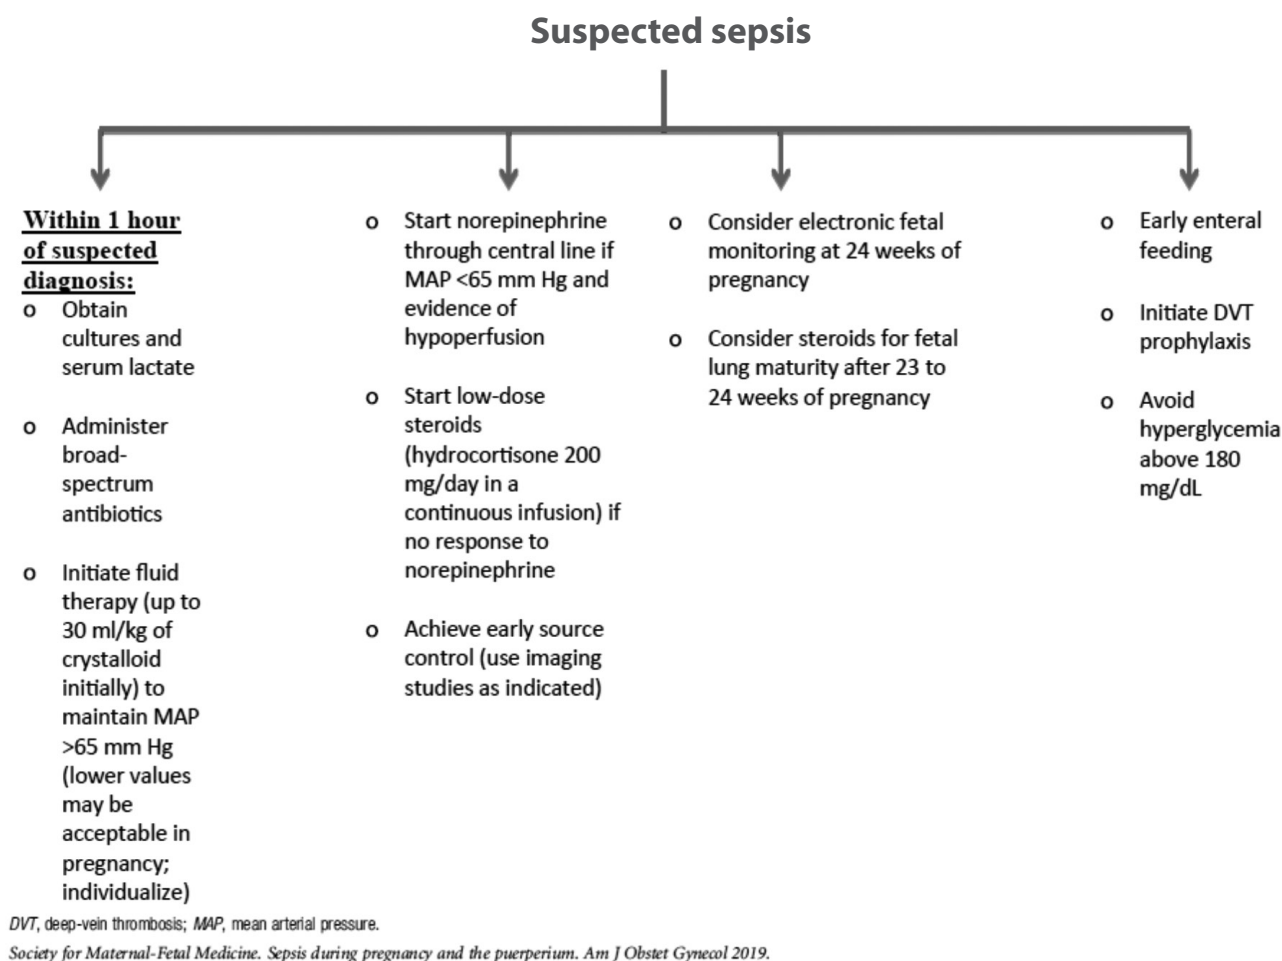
Suspected sepsis

Within 1 hour of suspected diagnosis:

o Obtain cultures and serum lactate

o Administer broad-spectrum antibiotics

o Initiate fluid therapy (up to 30 ml/kg of crystalloid initially) to maintain MAP >65 mm Hg (lower values may be acceptable in pregnancy; individualize)

o Start norepinephrine through central line if MAP <65 mm Hg and evidence of hypoperfusion

o Start low-dose steroids (hydrocortisone 200 mg/day in a continuous infusion) if no response to norepinephrine

o Achieve early source control (use imaging studies as indicated)

o Consider electronic fetal monitoring at 24 weeks of pregnancy

o Consider steroids for fetal lung maturity after 23 to 24 weeks of pregnancy

o Early enteral feeding

o Initiate DVT prophylaxis

o Avoid hyperglycemia above 180 mg/dL

DVT, deep-vein thrombosis; MAP, mean arterial pressure.

Society for Maternal-Fetal Medicine. Sepsis during pregnancy and the puerperium. Am J Obstet Gynecol 2019.